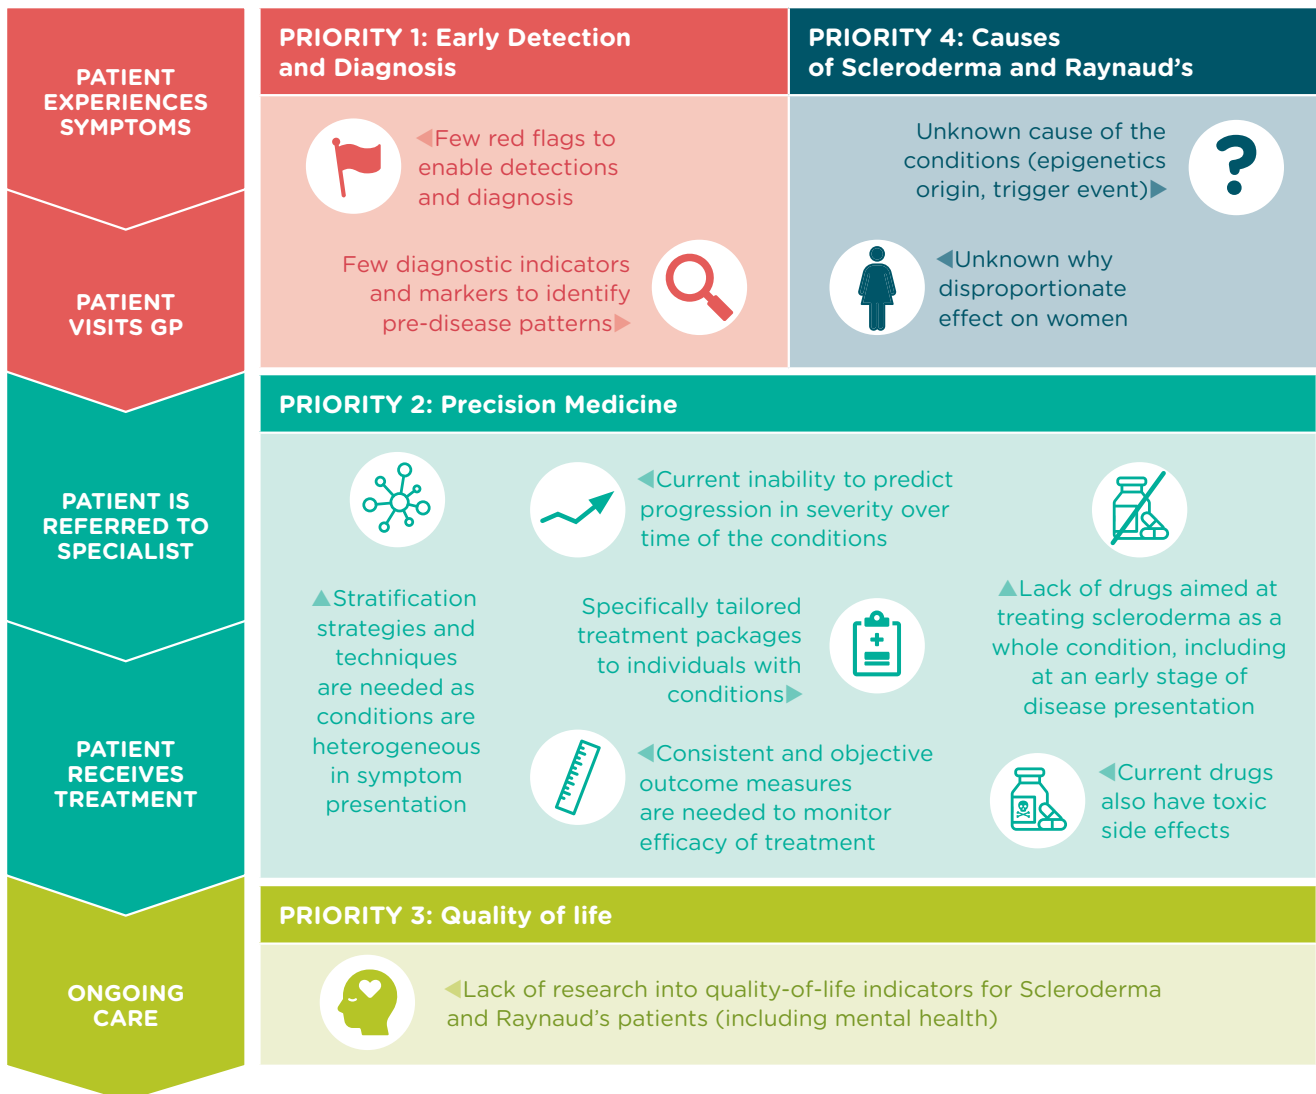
PATIENT EXPERIENCES SYMPTOMS

PATIENT VISITS GP

PATIENT IS REFERRED TO SPECIALIST

PATIENT RECEIVES TREATMENT

ONGOING CARE

PRIORITY 1: Early Detection and Diagnosis

◀Few red flags to enable detections and diagnosis

Few diagnostic indicators and markers to identify pre-disease patterns▶

PRIORITY 4: Causes of Scleroderma and Raynaud's

Unknown cause of the conditions (epigenetics origin, trigger event)▶

◀Unknown why disproportionate effect on women

PRIORITY 2: Precision Medicine

◀Current inability to predict progression in severity over time of the conditions

▲Stratification strategies and techniques are needed as conditions are heterogeneous in symptom presentation

Specifically tailored treatment packages to individuals with conditions▶

▲Lack of drugs aimed at treating scleroderma as a whole condition, including at an early stage of disease presentation

◀Consistent and objective outcome measures are needed to monitor efficacy of treatment

◀Current drugs also have toxic side effects

PRIORITY 3: Quality of life

◀Lack of research into quality-of-life indicators for Scleroderma and Raynaud's patients (including mental health)